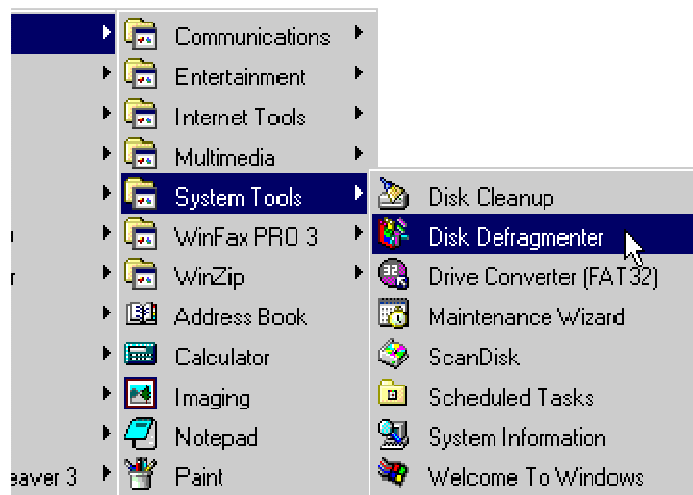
Communications
Entertainment
Internet Tools
Multimedia
System Tools
WinFax PRO 3
WinZip
Address Book
Calculator
Imaging
Notepad
Paint

Disk Cleanup
Disk Defragmenter
Drive Converter (FAT32)
Maintenance Wizard
ScanDisk
Scheduled Tasks
System Information
Welcome To Windows

u
r
eaver 3